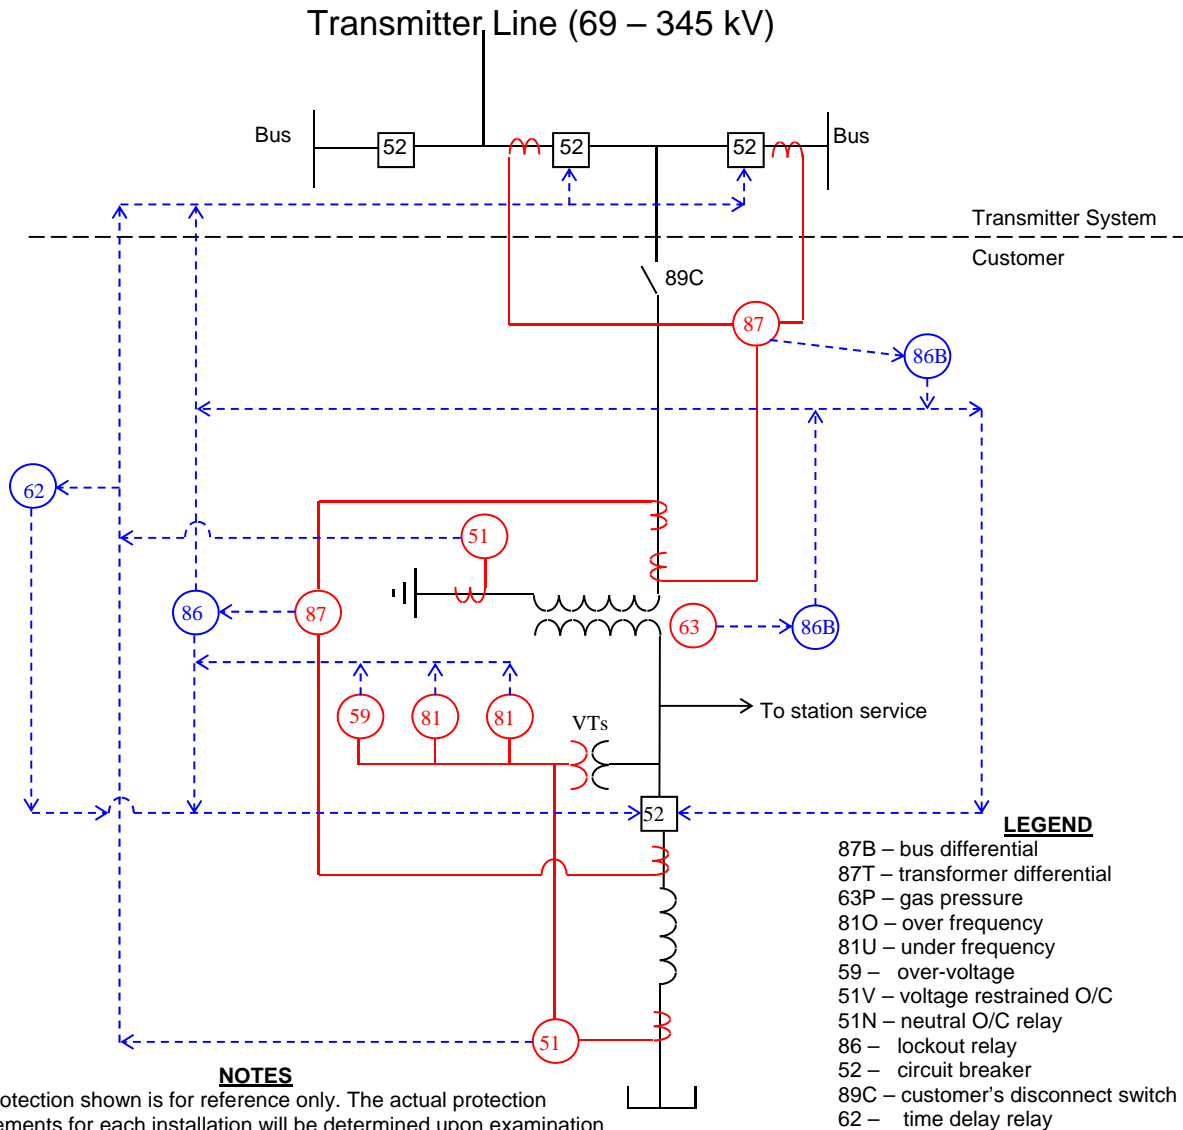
Transmitter Line (69 – 345 kV)

Bus
52
52
52
Bus

Transmitter System
Customer

89C
87
86B
62
51
86
87
63
86B
59
81
81
VTs
To station service
52
51

LEGEND
87B – bus differential
87T – transformer differential
63P – gas pressure
81O – over frequency
81U – under frequency
59 – over-voltage
51V – voltage restrained O/C
51N – neutral O/C relay
86 – lockout relay
52 – circuit breaker
89C – customer's disconnect switch
62 – time delay relay

NOTES
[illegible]otection shown is for reference only. The actual protection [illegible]ements for each installation will be determined upon examination